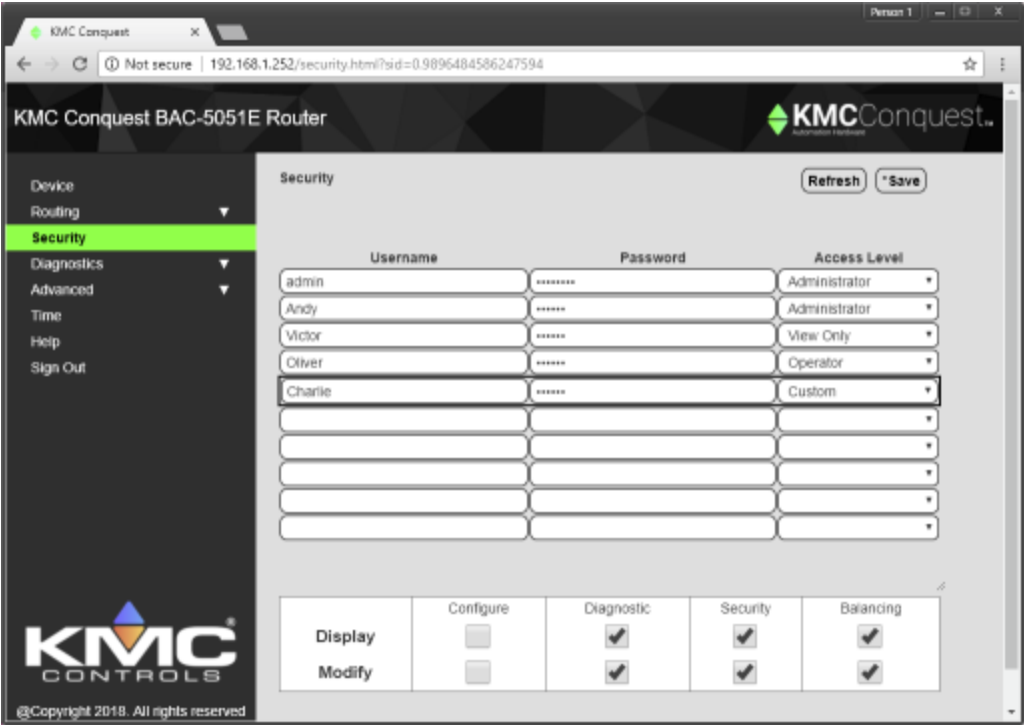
KMC Conquest ×

Person 1

Not secure 192.168.1.252/security.html?sid=0.9896484586247594

KMC Conquest BAC-5051E Router

KMCConquest
Automation Hardware

Device
Routing
Security
Diagnostics
Advanced
Time
Help
Sign Out

Security

Refresh *Save

| Username | Password | Access Level |
|---|---|---|
| admin | •••••••• | Administrator |
| Andy | •••••• | Administrator |
| Victor | •••••• | View Only |
| Oliver | •••••• | Operator |
| Charlie | •••••• | Custom |
| | | |
| | | |
| | | |
| | | |
| | | |

| | Configure | Diagnostic | Security | Balancing |
|---|---|---|---|---|
| Display | | ✔ | ✔ | ✔ |
| Modify | | ✔ | ✔ | ✔ |

KMC CONTROLS

@Copyright 2018. All rights reserved